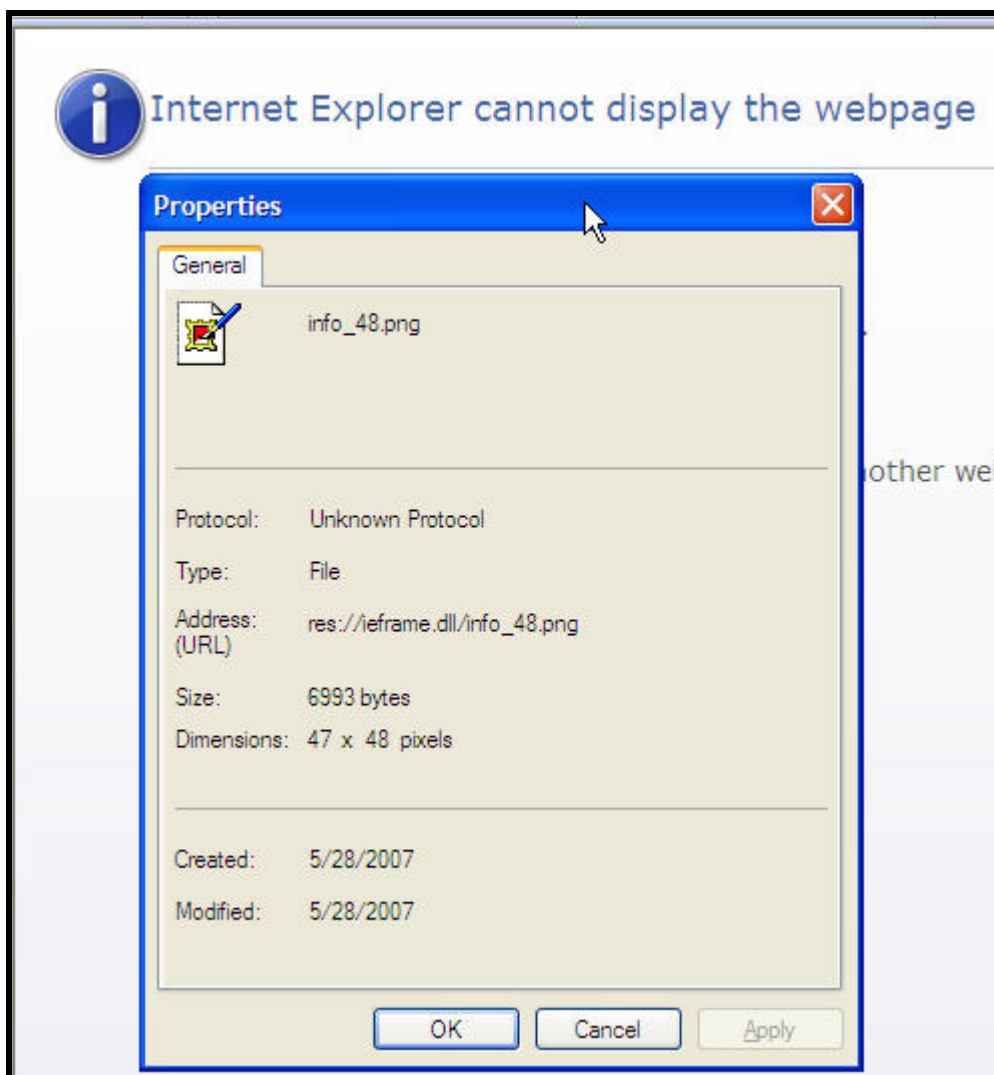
Internet Explorer cannot display the webpage

Properties

General

info_48.png

Protocol: Unknown Protocol

Type: File

Address: (URL) res://ieframe.dll/info_48.png

Size: 6993 bytes

Dimensions: 47 x 48 pixels

Created: 5/28/2007

Modified: 5/28/2007

OK Cancel Apply

other we